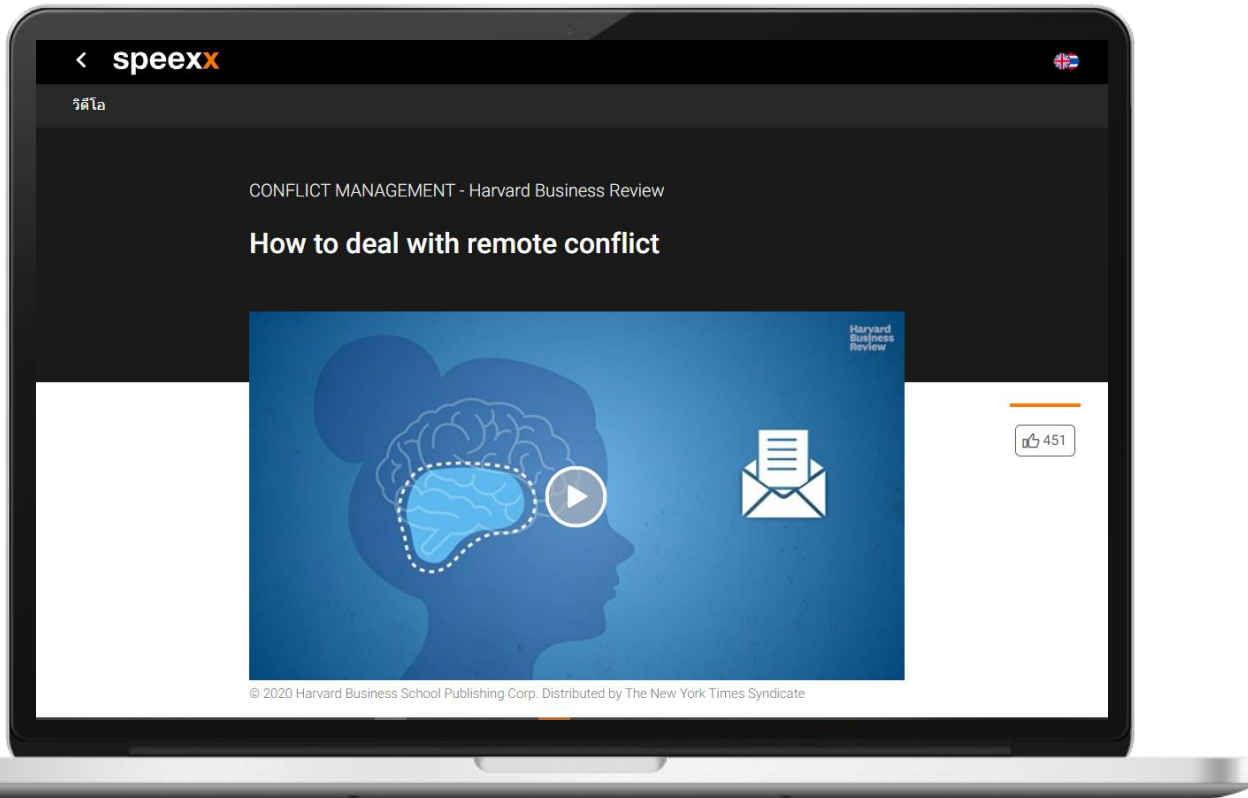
< speexx

วิดีโอ

CONFLICT MANAGEMENT - Harvard Business Review

How to deal with remote conflict

Harvard Business Review

451

© 2020 Harvard Business School Publishing Corp. Distributed by The New York Times Syndicate